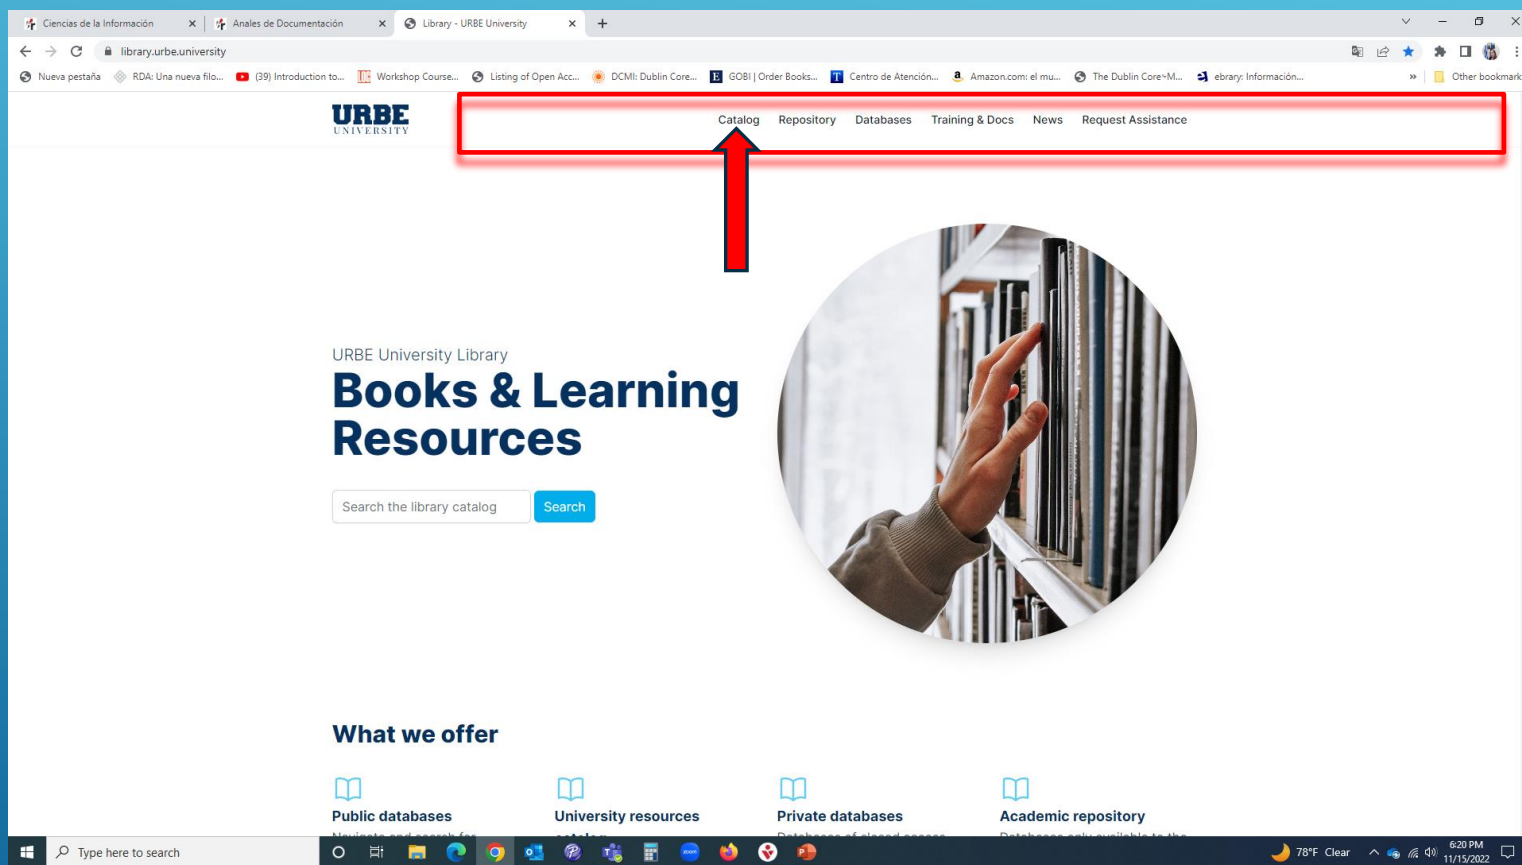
Ciencias de la Información ×
Anales de Documentación ×
Library - URBE University ×
+

library.urbe.university

Nueva pestaña
RDA: Una nueva filo...
(39) Introduction to...
Workshop Course...
Listing of Open Acc...
DCMI: Dublin Core...
GOBI | Order Books...
Centro de Atención...
Amazon.com: el mu...
The Dublin Core~M...
ebrary: Información...
»
Other bookmark

URBE
UNIVERSITY

Catalog Repository Databases Training & Docs News Request Assistance

URBE University Library
Books & Learning Resources

Search the library catalog
Search

What we offer

Public databases
University resources
Private databases
Academic repository

Type here to search
78°F Clear
6:20 PM
11/15/2022